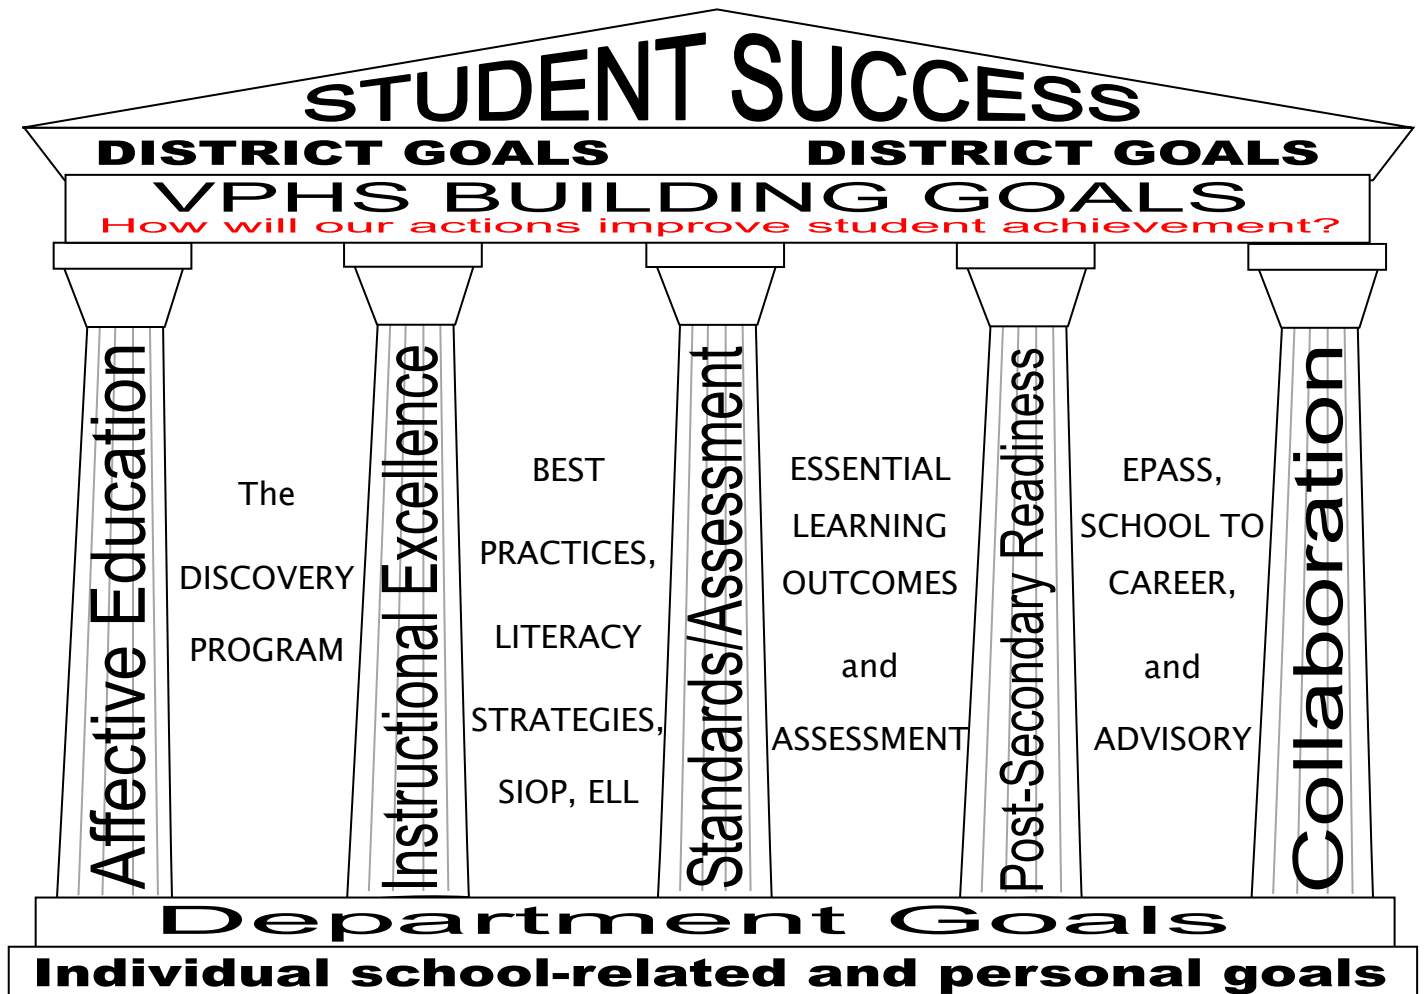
STUDENT SUCCESS

DISTRICT GOALS DISTRICT GOALS

VPHS BUILDING GOALS
How will our actions improve student achievement?

Affective Education

The DISCOVERY PROGRAM

Instructional Excellence

BEST PRACTICES, LITERACY STRATEGIES, SIOP, ELL

Standards/Assessment

ESSENTIAL LEARNING OUTCOMES and ASSESSMENT

Post-Secondary Readiness

EPASS, SCHOOL TO CAREER, and ADVISORY

Collaboration

Department Goals

Individual school-related and personal goals